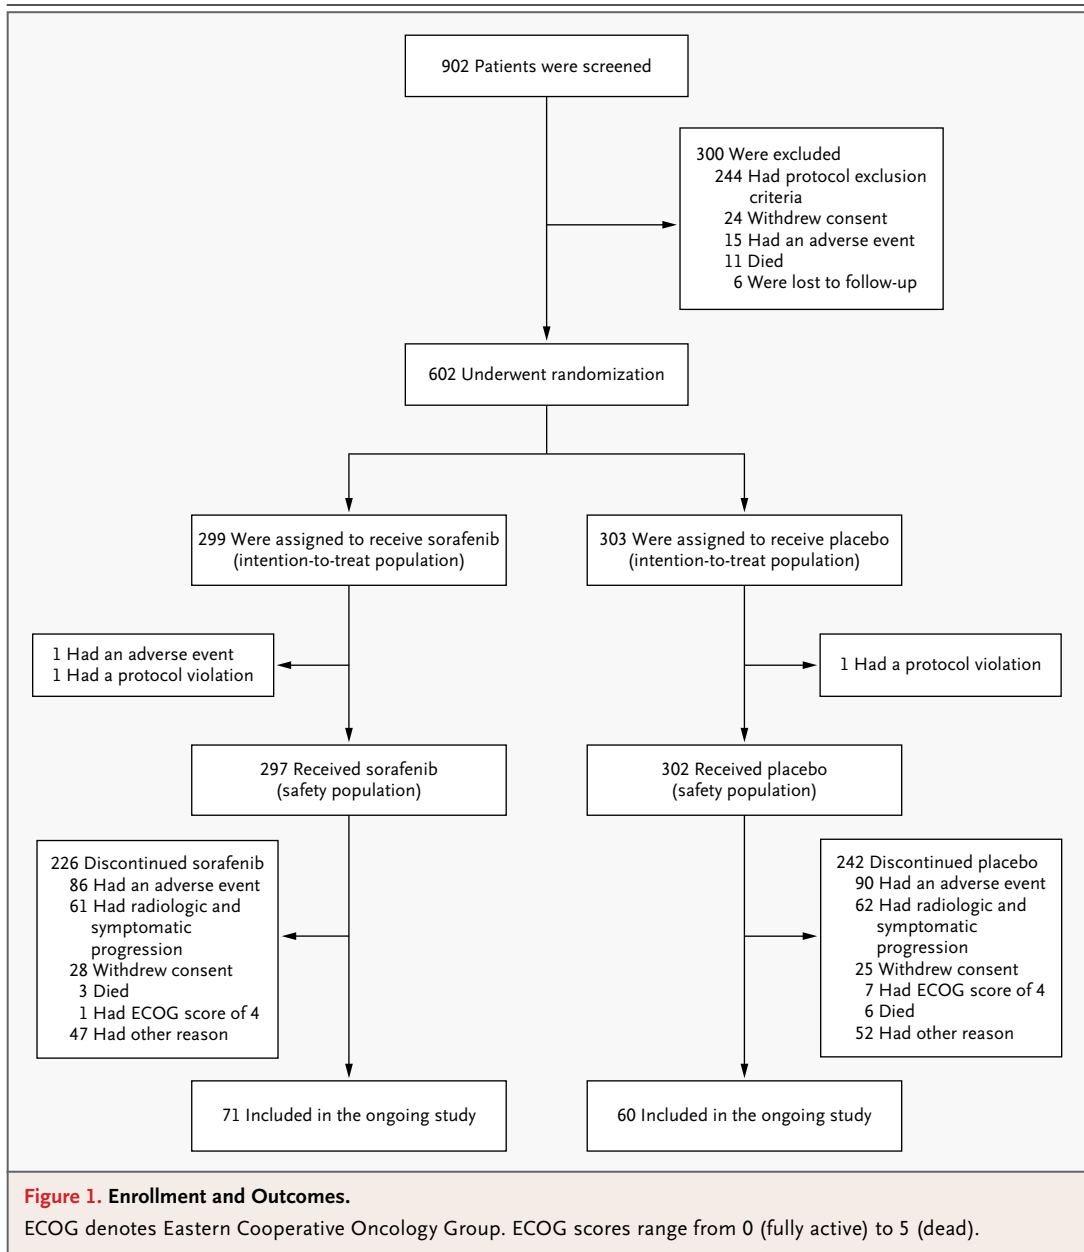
902 Patients were screened

300 Were excluded
244 Had protocol exclusion criteria
24 Withdrew consent
15 Had an adverse event
11 Died
6 Were lost to follow-up

602 Underwent randomization

299 Were assigned to receive sorafenib (intention-to-treat population)

303 Were assigned to receive placebo (intention-to-treat population)

1 Had an adverse event
1 Had a protocol violation

1 Had a protocol violation

297 Received sorafenib (safety population)

302 Received placebo (safety population)

226 Discontinued sorafenib
86 Had an adverse event
61 Had radiologic and symptomatic progression
28 Withdrew consent
3 Died
1 Had ECOG score of 4
47 Had other reason

242 Discontinued placebo
90 Had an adverse event
62 Had radiologic and symptomatic progression
25 Withdrew consent
7 Had ECOG score of 4
6 Died
52 Had other reason

71 Included in the ongoing study

60 Included in the ongoing study

Figure 1. Enrollment and Outcomes.
ECOG denotes Eastern Cooperative Oncology Group. ECOG scores range from 0 (fully active) to 5 (dead).